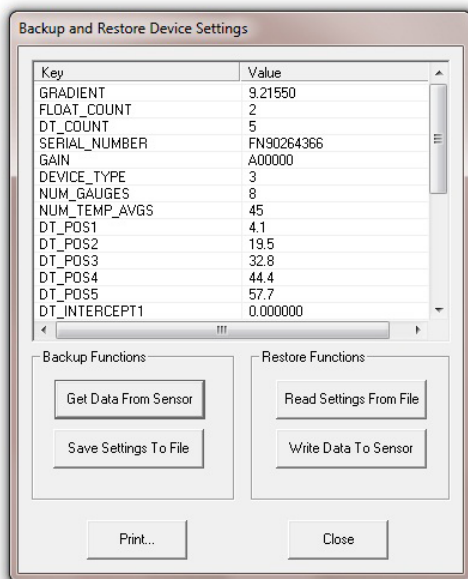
Backup and Restore Device Settings

| Key | Value |
|---|---|
| GRADIENT | 9.21550 |
| FLOAT_COUNT | 2 |
| DT_COUNT | 5 |
| SERIAL_NUMBER | FN90264366 |
| GAIN | A00000 |
| DEVICE_TYPE | 3 |
| NUM_GAUGES | 8 |
| NUM_TEMP_AVGS | 45 |
| DT_POS1 | 4.1 |
| DT_POS2 | 19.5 |
| DT_POS3 | 32.8 |
| DT_POS4 | 44.4 |
| DT_POS5 | 57.7 |
| DT_INTERCEPT1 | 0.000000 |

Backup Functions

Get Data From Sensor

Save Settings To File

Restore Functions

Read Settings From File

Write Data To Sensor

Print...

Close